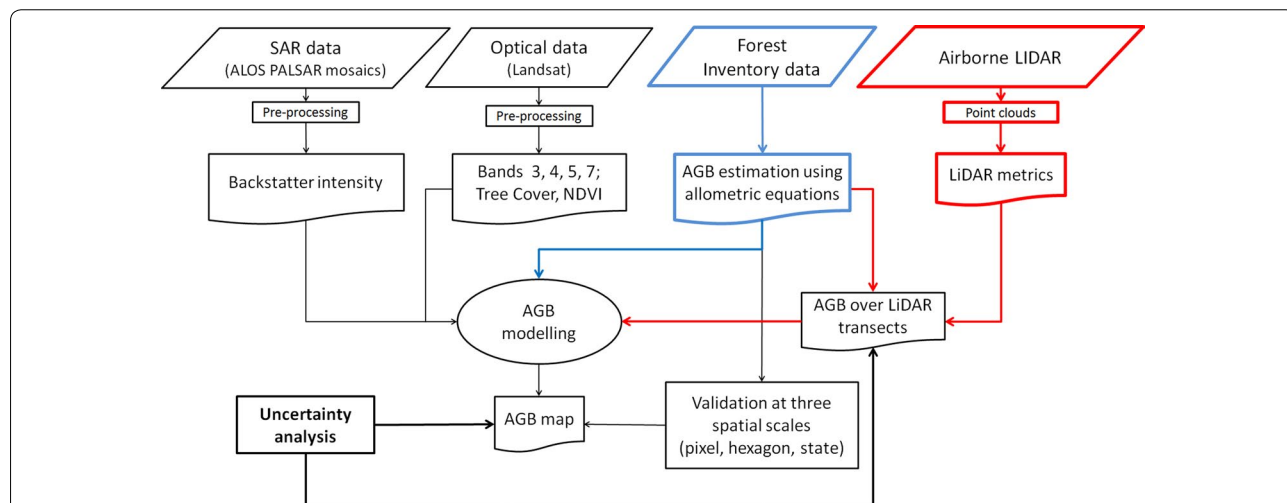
SAR data
(ALOS PALSAR mosaics)

Optical data
(Landsat)

Forest
Inventory data

Airborne LIDAR

Pre-processing

Pre-processing

Point clouds

Backstatter intensity

Bands 3, 4, 5, 7;
Tree Cover, NDVI

AGB estimation using
allometric equations

LiDAR metrics

AGB
modelling

AGB over LiDAR
transects

Uncertainty
analysis

AGB map

Validation at three
spatial scales
(pixel, hexagon, state)